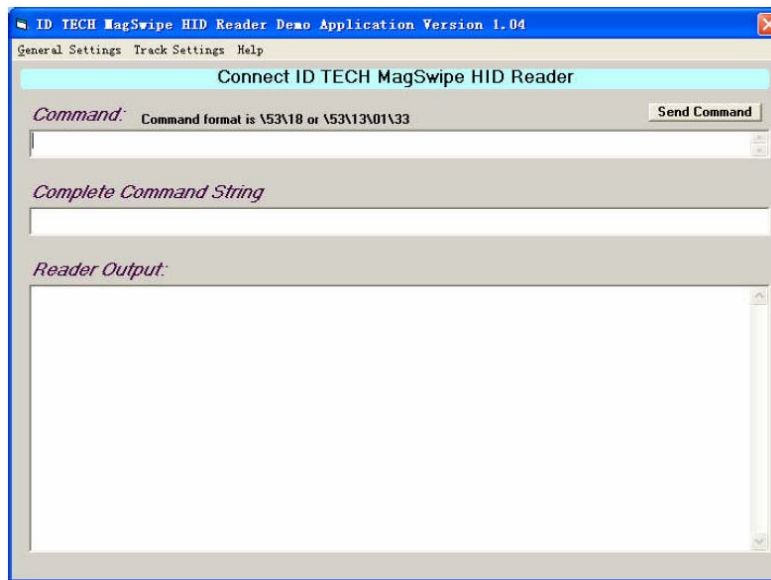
ID TECH MagSwipe HID Reader Demo Application Version 1.04

General Settings Track Settings Help

Connect ID TECH MagSwipe HID Reader

Command: Command format is \53\18 or \53\13\01\33

Send Command

Complete Command String

Reader Output: